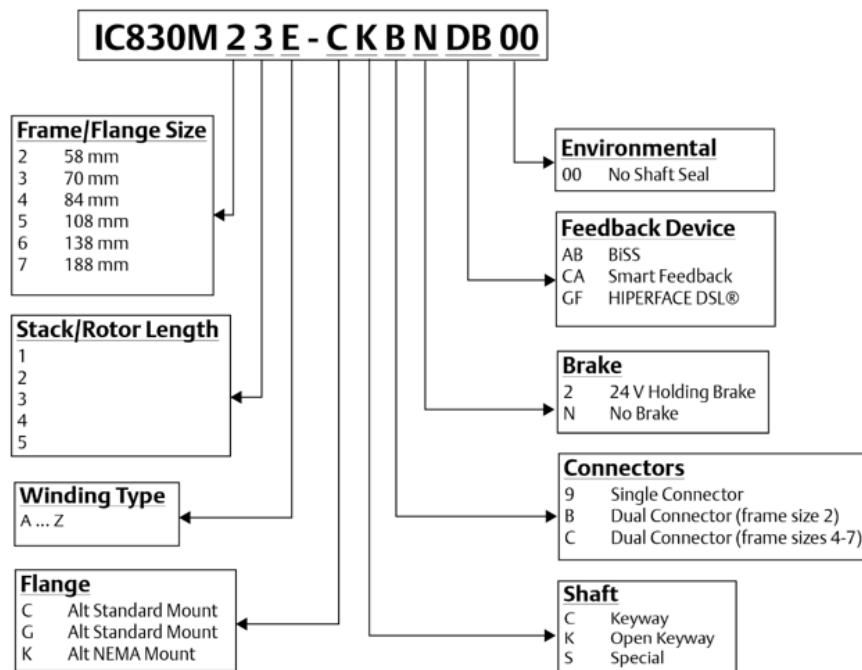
IC830M 2 3 E - C K B N DB 00

Frame/Flange Size
2 58 mm
3 70 mm
4 84 mm
5 108 mm
6 138 mm
7 188 mm

Stack/Rotor Length
1
2
3
4
5

Winding Type
A ... Z

Flange
C Alt Standard Mount
G Alt Standard Mount
K Alt NEMA Mount

Environmental
00 No Shaft Seal

Feedback Device
AB BiSS
CA Smart Feedback
GF HIPERFACE DSL®

Brake
2 24 V Holding Brake
N No Brake

Connectors
9 Single Connector
B Dual Connector (frame size 2)
C Dual Connector (frame sizes 4-7)

Shaft
C Keyway
K Open Keyway
S Special